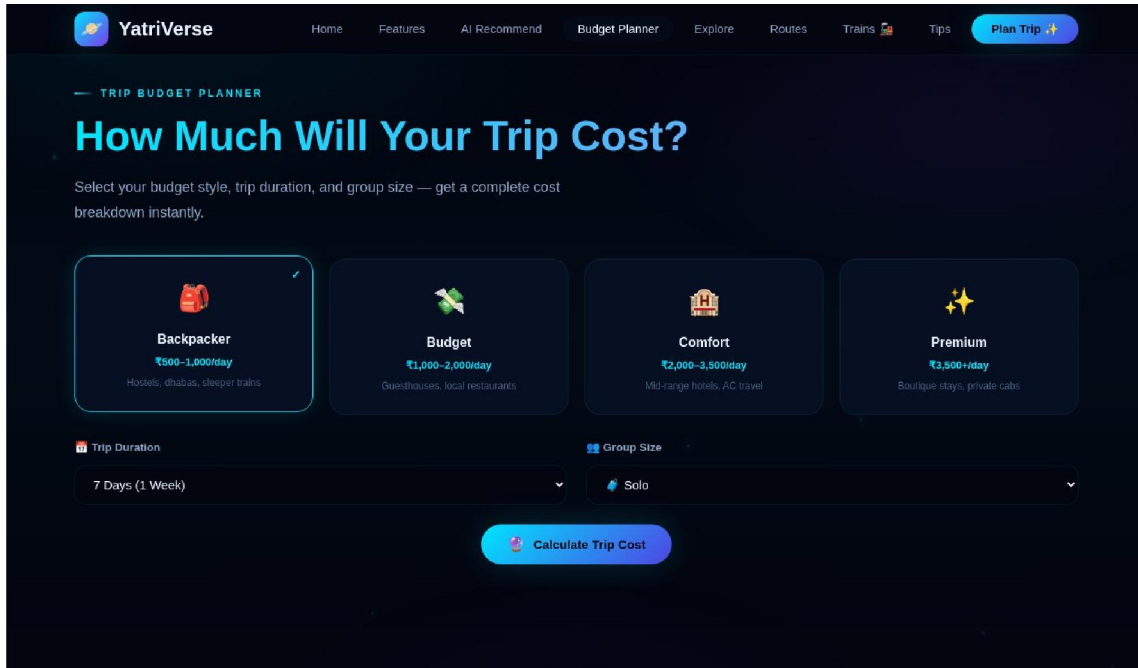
YatriVerse

Home Features AI Recommend Budget Planner Explore Routes Trains 🚂 Tips Plan Trip ✨

TRIP BUDGET PLANNER

How Much Will Your Trip Cost?

Select your budget style, trip duration, and group size — get a complete cost breakdown instantly.

🎒
Backpacker
₹500–1,000/day
Hostels, dhabas, sleeper trains

💸
Budget
₹1,000–2,000/day
Guesthouses, local restaurants

🏨
Comfort
₹2,000–3,500/day
Mid-range hotels, AC travel

✨
Premium
₹3,500+/day
Boutique stays, private cabs

📅 Trip Duration
7 Days (1 Week)

👥 Group Size
🧳 Solo

🔮 Calculate Trip Cost